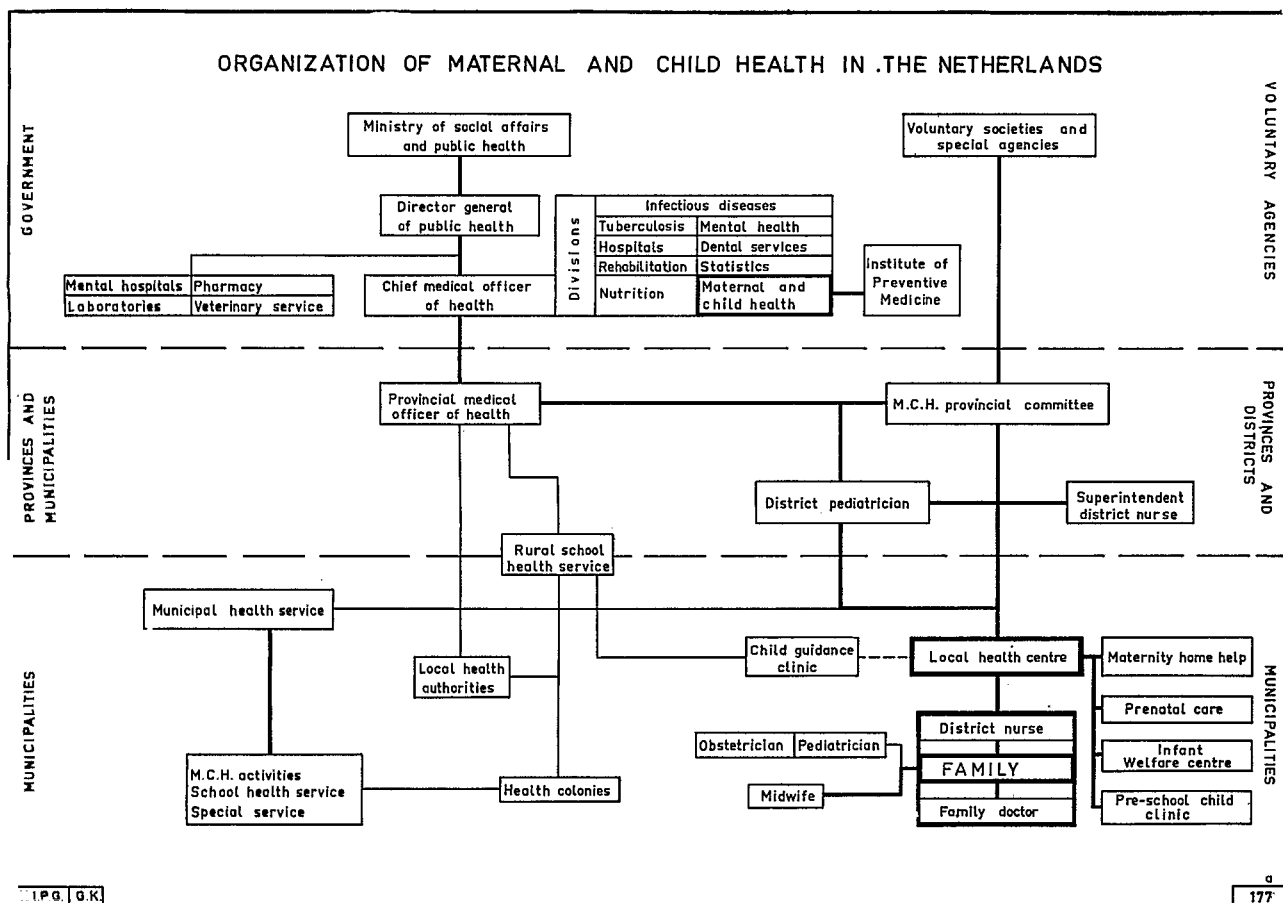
ORGANIZATION OF MATERNAL AND CHILD HEALTH IN .THE NETHERLANDS

GOVERNMENT

VOLUNTARY AGENCIES

Ministry of social affairs and public health

Voluntary societies and special agencies

Director general of public health

Divisions

| Infectious diseases | |
|---|---|
| Tuberculosis | Mental health |
| Hospitals | Dental services |
| Rehabilitation | Statistics |
| Nutrition | Maternal and child health |

Institute of Preventive Medicine

| Mental hospitals | Pharmacy |
|---|---|
| Laboratories | Veterinary service |

Chief medical officer of health

PROVINCES AND MUNICIPALITIES

PROVINCES AND DISTRICTS

Provincial medical officer of health

M.C.H. provincial committee

District pediatrician

Superintendent district nurse

Rural school health service

MUNICIPALITIES

MUNICIPALITIES

Municipal health service

Child guidance clinic

Local health centre

Maternity home help

Local health authorities

Prenatal care

District nurse

Obstetrician

Pediatrician

FAMILY

Infant Welfare centre

Midwife

Family doctor

Pre-school child clinic

M.C.H. activities
School health service
Special service

Health colonies

I.P.G. G.K.

a
177